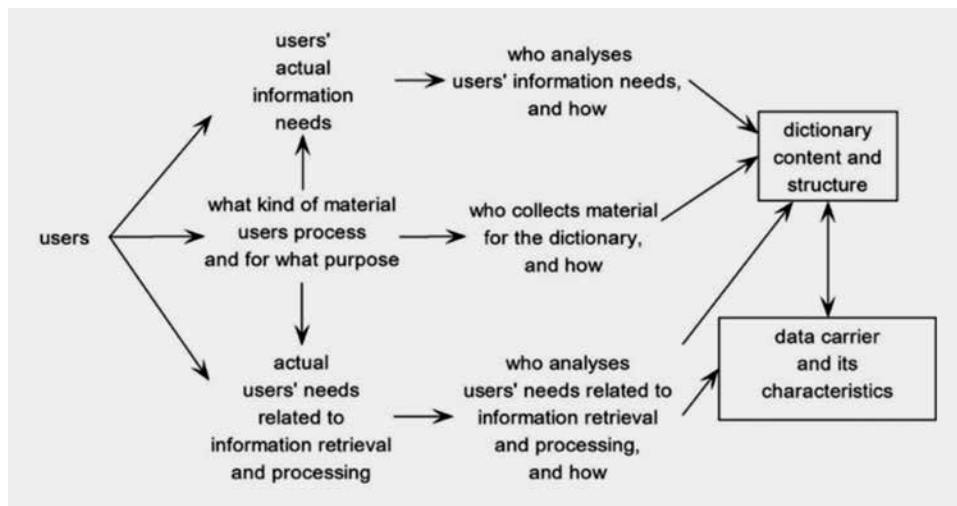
users

users' actual information needs

what kind of material users process and for what purpose

actual users' needs related to information retrieval and processing

who analyses users' information needs, and how

who collects material for the dictionary, and how

who analyses users' needs related to information retrieval and processing, and how

dictionary content and structure

data carrier and its characteristics